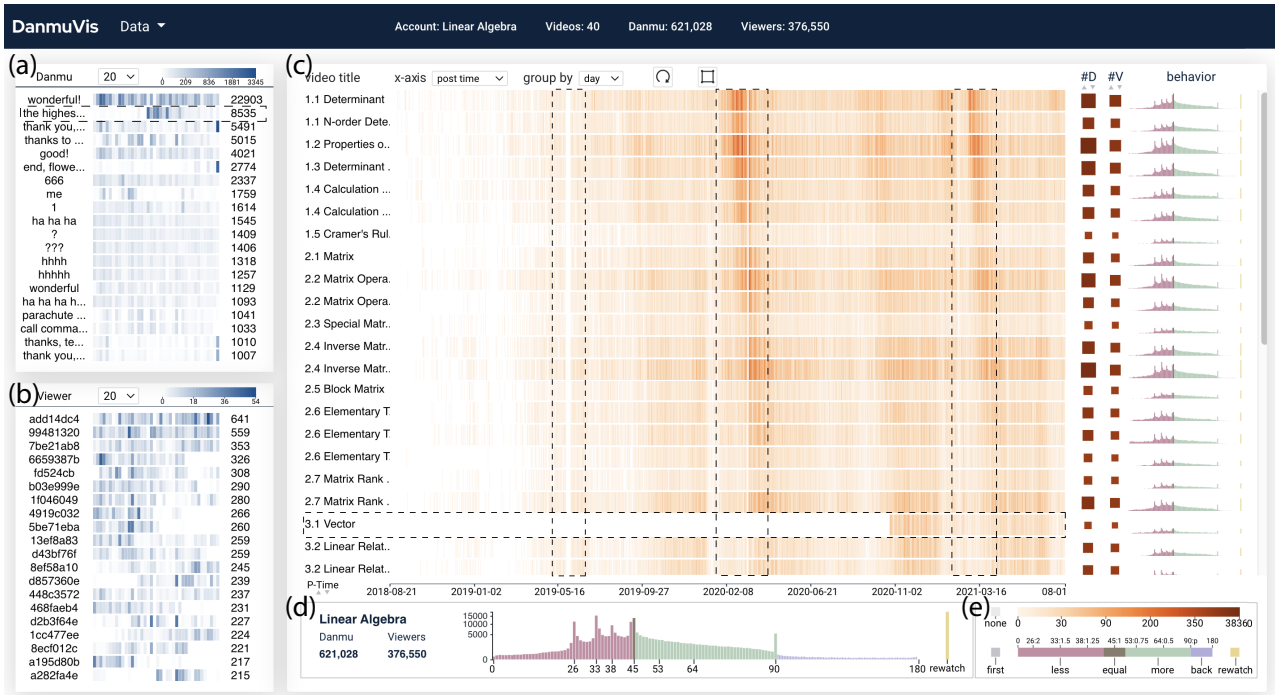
DanmuVis Data Account: Linear Algebra Videos: 40 Danmu: 621,028 Viewers: 376,550

(a) Danmu 20 0 209 836 1881 3345

| Danmu | Count |
|---|---|
| wonderful! | 22903 |
| the highes... | 8535 |
| thank you,... | 5491 |
| thanks to ... | 5015 |
| good! | 4021 |
| end, flowe... | 2774 |
| 666 | 2337 |
| me | 1759 |
| 1 | 1614 |
| ha ha ha | 1545 |
| ? | 1409 |
| ??? | 1406 |
| hhhh | 1318 |
| hhhhh | 1257 |
| wonderful | 1129 |
| ha ha ha h... | 1093 |
| parachute ... | 1041 |
| call comma... | 1033 |
| thanks, te... | 1010 |
| thank you,... | 1007 |

(b) Viewer 20 0 18 36 54

| Viewer | Count |
|---|---|
| add14dc4 | 641 |
| 99481320 | 559 |
| 7be21ab8 | 353 |
| 6659387b | 326 |
| fd524cb | 308 |
| b03e999e | 290 |
| 1f046049 | 280 |
| 4919c032 | 266 |
| 5be71eba | 260 |
| 13ef8a83 | 259 |
| d43bf76f | 259 |
| 8ef58a10 | 245 |
| d857360e | 239 |
| 448c3572 | 237 |
| 468faeb4 | 231 |
| d2b3f64e | 227 |
| 1cc477ee | 224 |
| 8ecf012c | 221 |
| a195d80b | 217 |
| a282fa4e | 215 |

(c) video title x-axis post time group by day #D #V behavior

1.1 Determinant
1.1 N-order Dete..
1.2 Properties o..
1.3 Determinant ..
1.4 Calculation ...
1.4 Calculation ...
1.5 Cramer's Rul..
2.1 Matrix
2.2 Matrix Opera..
2.2 Matrix Opera..
2.3 Special Matr..
2.4 Inverse Matr..
2.4 Inverse Matr..
2.5 Block Matrix
2.6 Elementary T
2.6 Elementary T
2.6 Elementary T
2.7 Matrix Rank ..
2.7 Matrix Rank ..
3.1 Vector
3.2 Linear Relat..
3.2 Linear Relat..

P-Time 2018-08-21 2019-01-02 2019-05-16 2019-09-27 2020-02-08 2020-06-21 2020-11-02 2021-03-16 08-01

(d) Linear Algebra
Danmu Viewers
621,028 376,550
15000 10000 5000 0
0 26 33 38 45 53 64 90 180 rewatch

(e) none 0 30 90 200 350 38360
0 26:2 33:1.5 38:1.25 45:1 53:0.75 64:0.5 90:p 180
first less equal more back rewatch